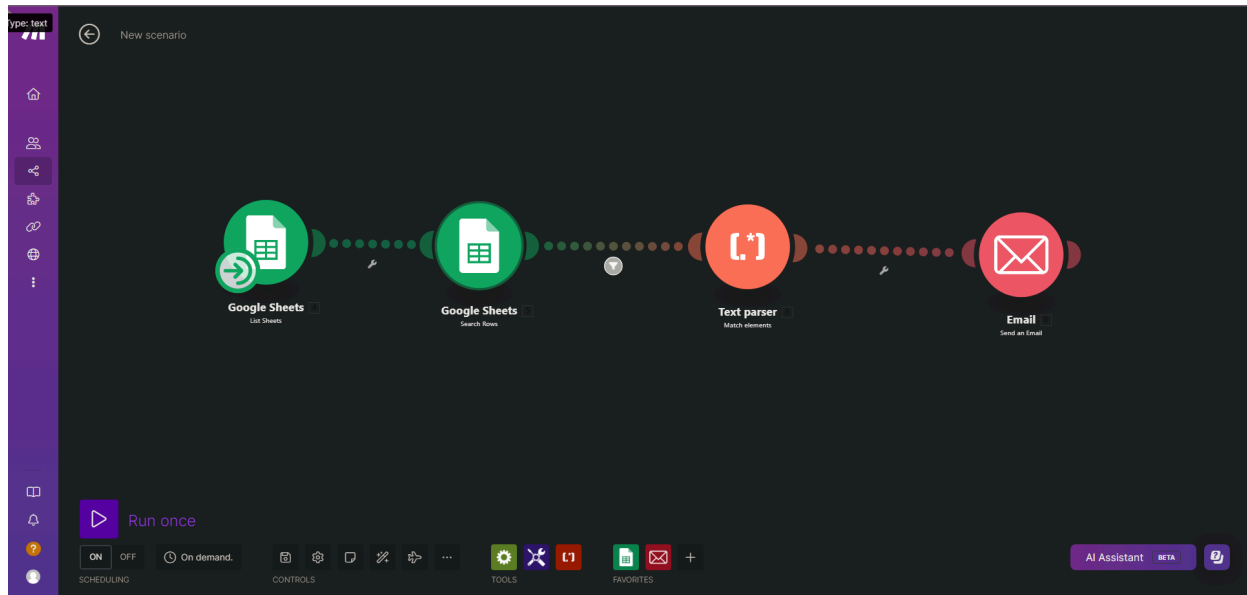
Type: text

New scenario

Google Sheets
List Sheets

Google Sheets
Search Rows

Text parser
Match elements

Email
Send an Email

Run once

ON OFF
On demand.
SCHEDULING

CONTROLS

TOOLS

FAVORITES

AI Assistant BETA